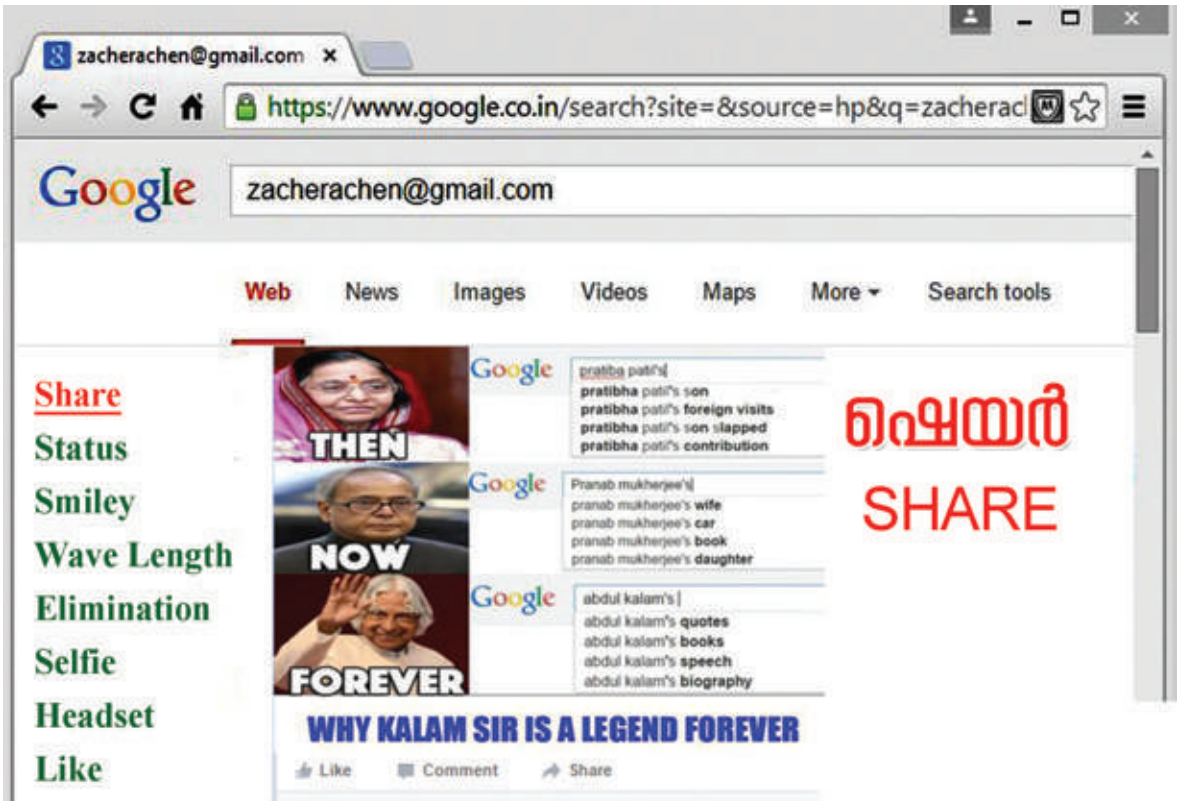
zacherachen@gmail.com ×

https://www.google.co.in/search?site=&source=hp&q=zacherac

Google zacherachen@gmail.com

Web News Images Videos Maps More ▾ Search tools

Share
Status
Smiley
Wave Length
Elimination
Selfie
Headset
Like

THEN
Google pratiba patil's
pratibha patil's son
pratibha patil's foreign visits
pratibha patil's son slapped
pratibha patil's contribution

NOW
Google Pranab mukherjee's
pranab mukherjee's wife
pranab mukherjee's car
pranab mukherjee's book
pranab mukherjee's daughter

FOREVER
Google abdul kalam's
abdul kalam's quotes
abdul kalam's books
abdul kalam's speech
abdul kalam's biography

WHY KALAM SIR IS A LEGEND FOREVER

Like Comment Share

ഷെയർ
SHARE